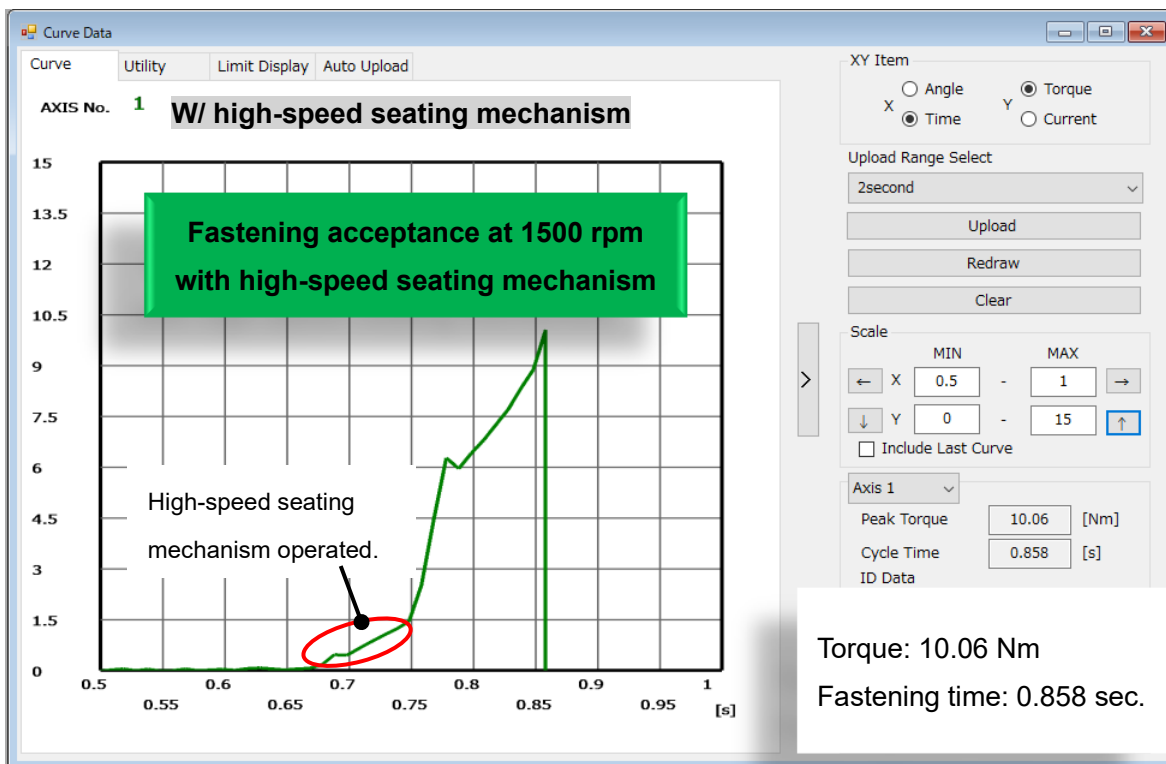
Curve Data

Curve | Utility | Limit Display | Auto Upload

AXIS No. 1 W/ high-speed seating mechanism

15
13.5
12
10.5
9
7.5
6
4.5
3
1.5
0

Fastening acceptance at 1500 rpm with high-speed seating mechanism

High-speed seating mechanism operated.

0.5 0.55 0.6 0.65 0.7 0.75 0.8 0.85 0.9 0.95 1 [s]

XY Item
X ○ Angle ◉ Time
Y ◉ Torque ○ Current

Upload Range Select
2second

Upload
Redraw
Clear

Scale
MIN MAX
← X 0.5 - 1 →
↓ Y 0 - 15 ↑
Include Last Curve

Axis 1
Peak Torque 10.06 [Nm]
Cycle Time 0.858 [s]
ID Data

Torque: 10.06 Nm
Fastening time: 0.858 sec.